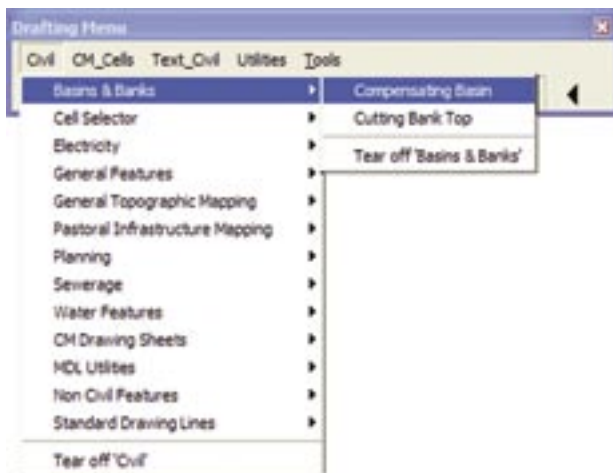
Drafting Menu

Civil CM_Cells Text_Civil Utilities Tools

Basins & Banks
Cell Selector
Electricity
General Features
General Topographic Mapping
Pastoral Infrastructure Mapping
Planning
Sewerage
Water Features
CM Drawing Sheets
MDL Utilities
Non Civil Features
Standard Drawing Lines
Tear off 'Civil'

Compensating Basin
Cutting Bank Top
Tear off 'Basins & Banks'